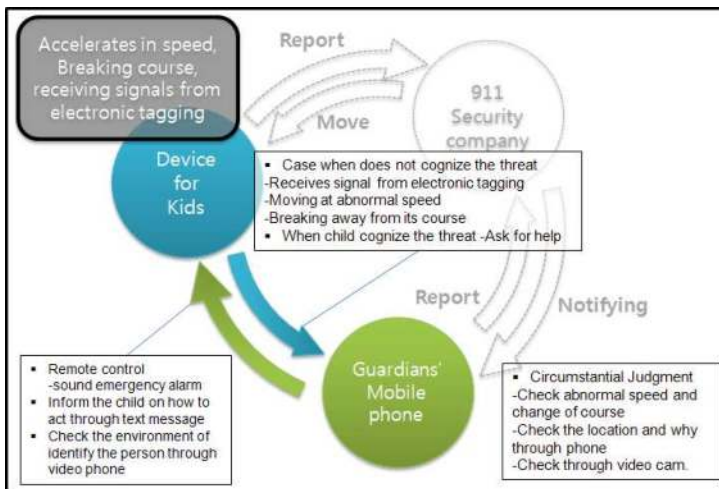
Accelerates in speed, Breaking course, receiving signals from electronic tagging

Report

Move

911 Security company

Device for Kids

▪ Case when does not cognize the threat
-Receives signal from electronic tagging
-Moving at abnormal speed
-Breaking away from its course
▪ When child cognize the threat -Ask for help

Report

Notifying

Guardians' Mobile phone

▪ Remote control
-sound emergency alarm
▪ Inform the child on how to act through text message
▪ Check the environment of identify the person through video phone

▪ Circumstantial Judgment
-Check abnormal speed and change of course
-Check the location and why through phone
-Check through video cam.